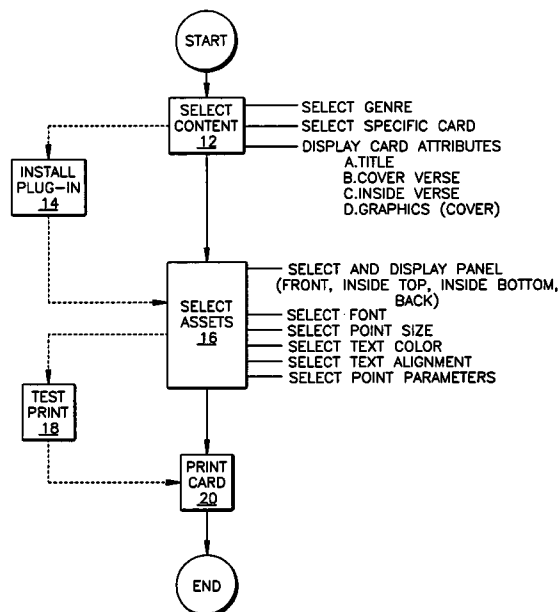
START

SELECT CONTENT 12

SELECT GENRE
SELECT SPECIFIC CARD
DISPLAY CARD ATTRIBUTES
A.TITLE
B.COVER VERSE
C.INSIDE VERSE
D.GRAPHICS (COVER)

INSTALL PLUG-IN 14

SELECT ASSETS 16

SELECT AND DISPLAY PANEL (FRONT, INSIDE TOP, INSIDE BOTTOM, BACK)
SELECT FONT
SELECT POINT SIZE
SELECT TEXT COLOR
SELECT TEXT ALIGNMENT
SELECT POINT PARAMETERS

TEST PRINT 18

PRINT CARD 20

END